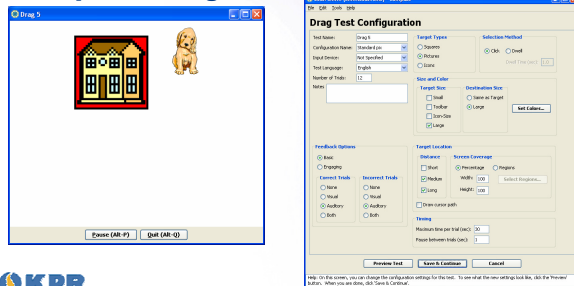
Drag 5

Pause (Alt-P)   Quit (Alt-Q)

KPR

File Edit Tools Help

Drag Test Configuration

Test Name: Drag 5
Configuration Name: Standard pic
Input Device: Not Specified
Test Language: English
Number of Trials: 12
Notes

Target Types
Squares
Pictures
Icons

Selection Method
Click
Dwell
Dwell Time (sec): 1.0

Size and Color
Target Size
Small
Toolbar
Icon-Size
Large

Destination Size
Same as Target
Large

Set Colors...

Feedback Options
Basic
Engaging

Correct Trials
None
Visual
Auditory
Both

Incorrect Trials
None
Visual
Auditory
Both

Target Location
Distance
Short
Medium
Long

Screen Coverage
Percentage
Regions
Width: 100
Height: 100
Select Regions...

Draw cursor path

Timing
Maximum time per trial (sec): 30
Pause between trials (sec): 1

Preview Test   Save & Continue   Cancel

Help: On this screen, you can change the configuration settings for this test. To see what the new settings look like, click the 'Preview' button. When you are done, click 'Save & Continue'.